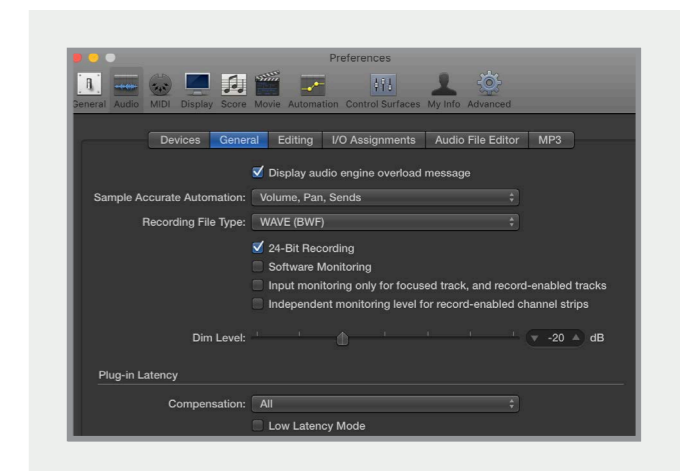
Preferences

General Audio MIDI Display Score Movie Automation Control Surfaces My Info Advanced

Devices General Editing I/O Assignments Audio File Editor MP3

Display audio engine overload message

Sample Accurate Automation: Volume, Pan, Sends

Recording File Type: WAVE (BWF)

24-Bit Recording

Software Monitoring

Input monitoring only for focused track, and record-enabled tracks

Independent monitoring level for record-enabled channel strips

Dim Level: -20 dB

Plug-in Latency

Compensation: All

Low Latency Mode